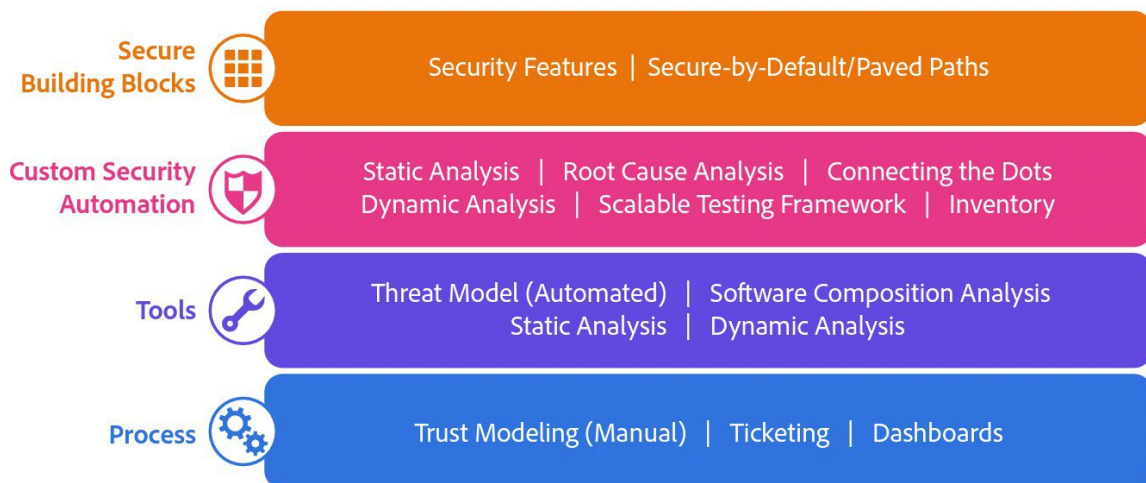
Secure Building Blocks

Security Features | Secure-by-Default/Paved Paths

Custom Security Automation

Static Analysis | Root Cause Analysis | Connecting the Dots
Dynamic Analysis | Scalable Testing Framework | Inventory

Tools

Threat Model (Automated) | Software Composition Analysis
Static Analysis | Dynamic Analysis

Process

Trust Modeling (Manual) | Ticketing | Dashboards